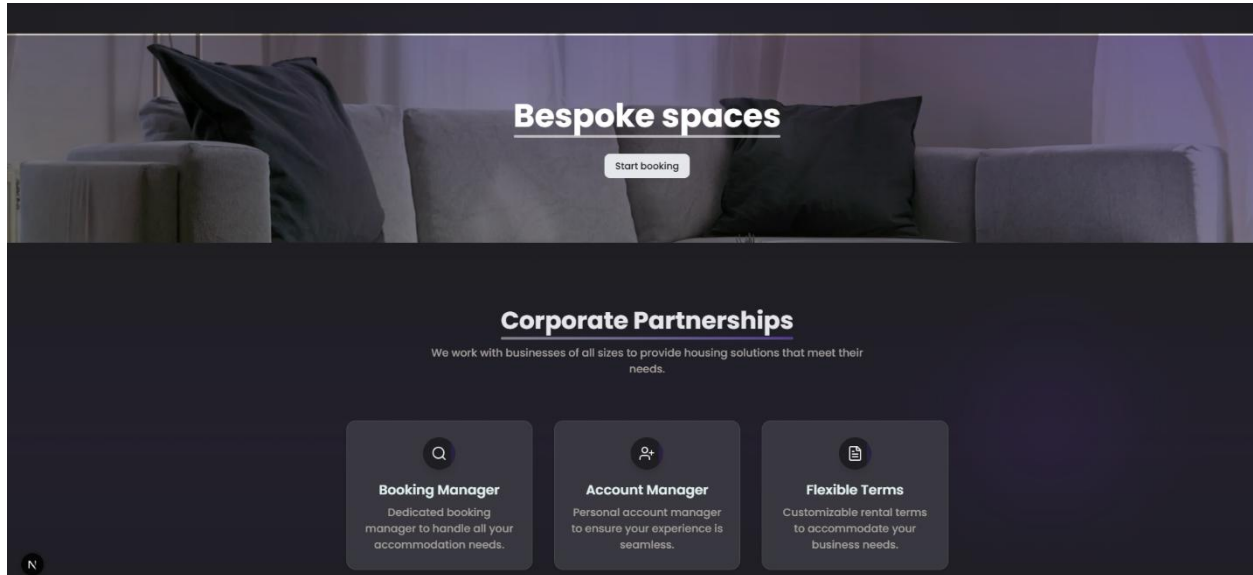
Bespoke spaces

Start booking

Corporate Partnerships

We work with businesses of all sizes to provide housing solutions that meet their needs.

Booking Manager

Dedicated booking manager to handle all your accommodation needs.

Account Manager

Personal account manager to ensure your experience is seamless.

Flexible Terms

Customizable rental terms to accommodate your business needs.

N